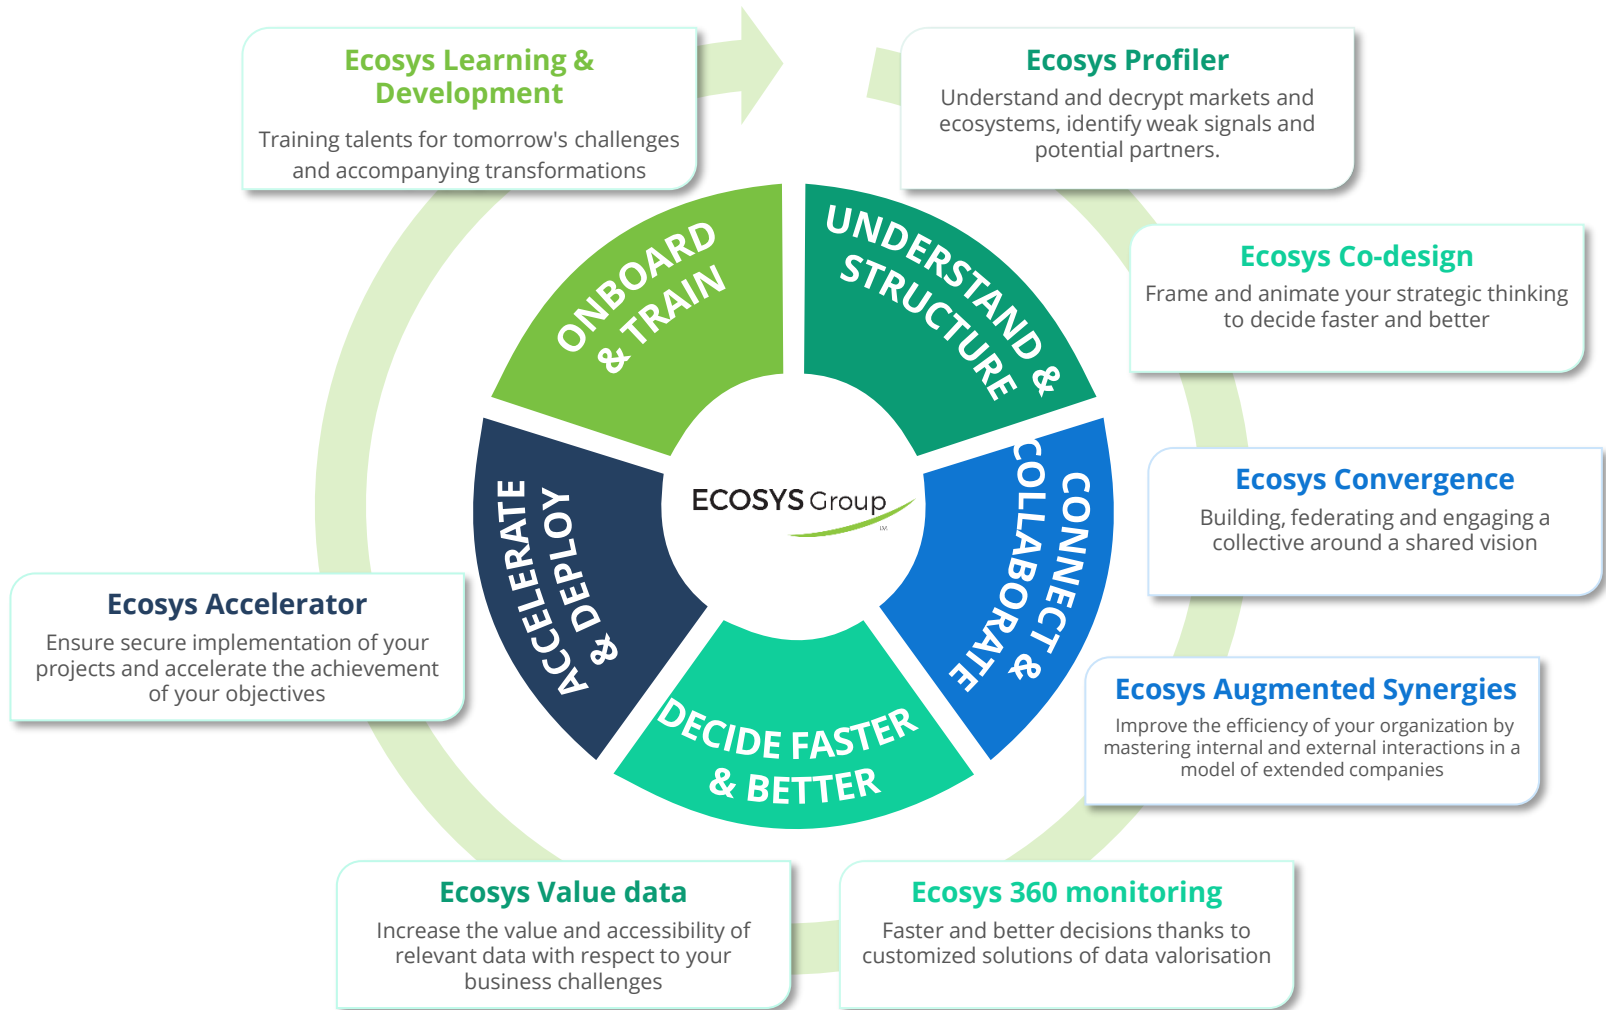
Ecosys Learning & Development

Training talents for tomorrow's challenges and accompanying transformations

Ecosys Profiler

Understand and decrypt markets and ecosystems, identify weak signals and potential partners.

Ecosys Co-design

Frame and animate your strategic thinking to decide faster and better

Ecosys Convergence

Building, federating and engaging a collective around a shared vision

Ecosys Augmented Synergies

Improve the efficiency of your organization by mastering internal and external interactions in a model of extended companies

Ecosys 360 monitoring

Faster and better decisions thanks to customized solutions of data valorisation

Ecosys Value data

Increase the value and accessibility of relevant data with respect to your business challenges

Ecosys Accelerator

Ensure secure implementation of your projects and accelerate the achievement of your objectives

ONBOARD & TRAIN

UNDERSTAND & STRUCTURE

CONNECT & COLLABORATE

DECIDE FASTER & BETTER

ACCELERATE & DEPLOY

ECOSYS Group